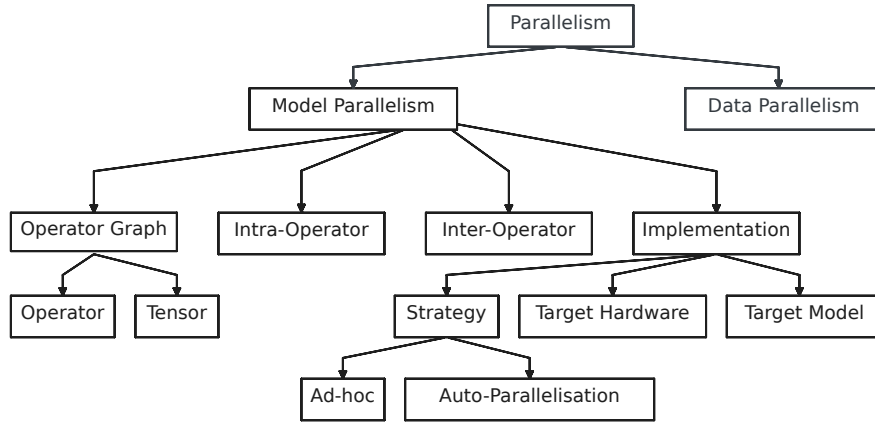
Parallelism

Model Parallelism

Data Parallelism

Operator Graph

Intra-Operator

Inter-Operator

Implementation

Operator

Tensor

Strategy

Target Hardware

Target Model

Ad-hoc

Auto-Parallelisation